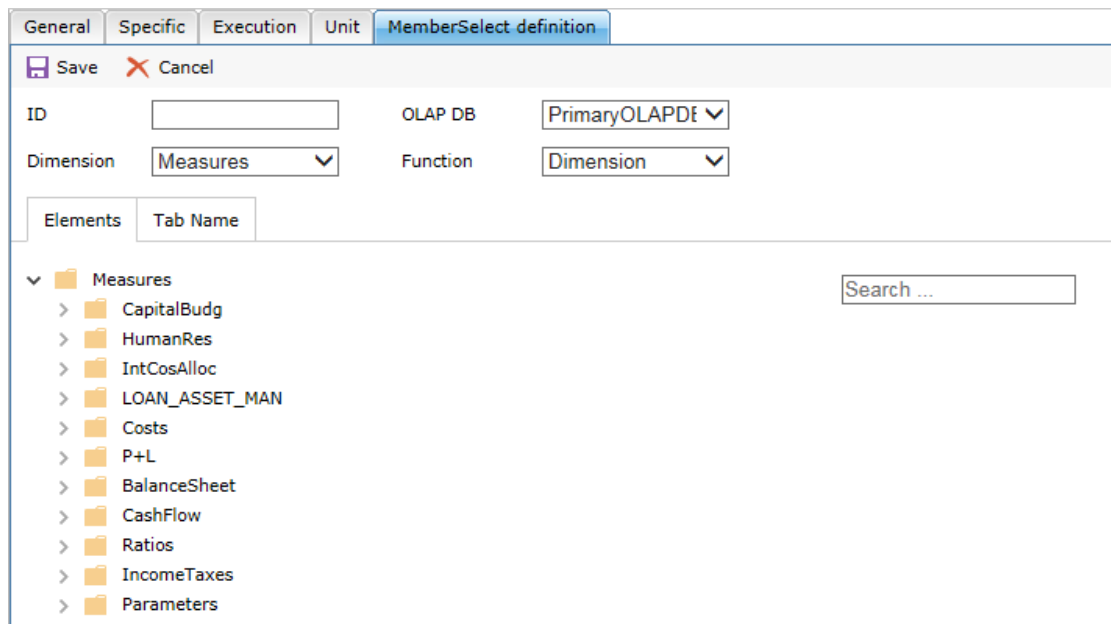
General Specific Execution Unit MemberSelect definition

Save Cancel

ID

OLAP DB PrimaryOLAPDE

Dimension Measures

Function Dimension

Elements Tab Name

Measures
CapitalBudg
HumanRes
IntCosAlloc
LOAN_ASSET_MAN
Costs
P+L
BalanceSheet
CashFlow
Ratios
IncomeTaxes
Parameters

Search ...